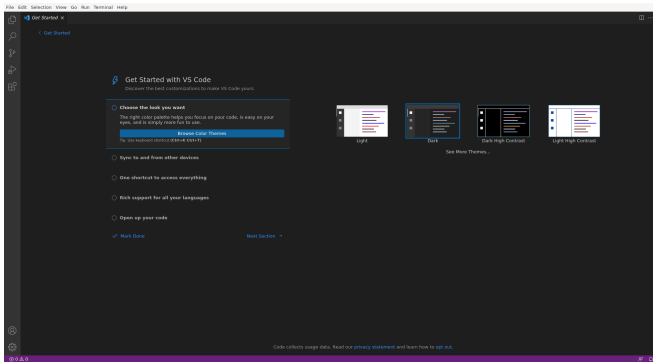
File Edit Selection View Go Run Terminal Help

Get Started ×

< Get Started

Get Started with VS Code

Discover the best customizations to make VS Code yours.

Choose the look you want

The right color palette helps you focus on your code, is easy on your eyes, and is simply more fun to use.

Browse Color Themes

Tip: Use keyboard shortcut (Ctrl+K Ctrl+T)

Sync to and from other devices

One shortcut to access everything

Rich support for all your languages

Open up your code

Mark Done

Next Section →

Light

Dark

Dark High Contrast

Light High Contrast

See More Themes...

Code collects usage data. Read our privacy statement and learn how to opt out.

⊗ 0 ⚠ 0